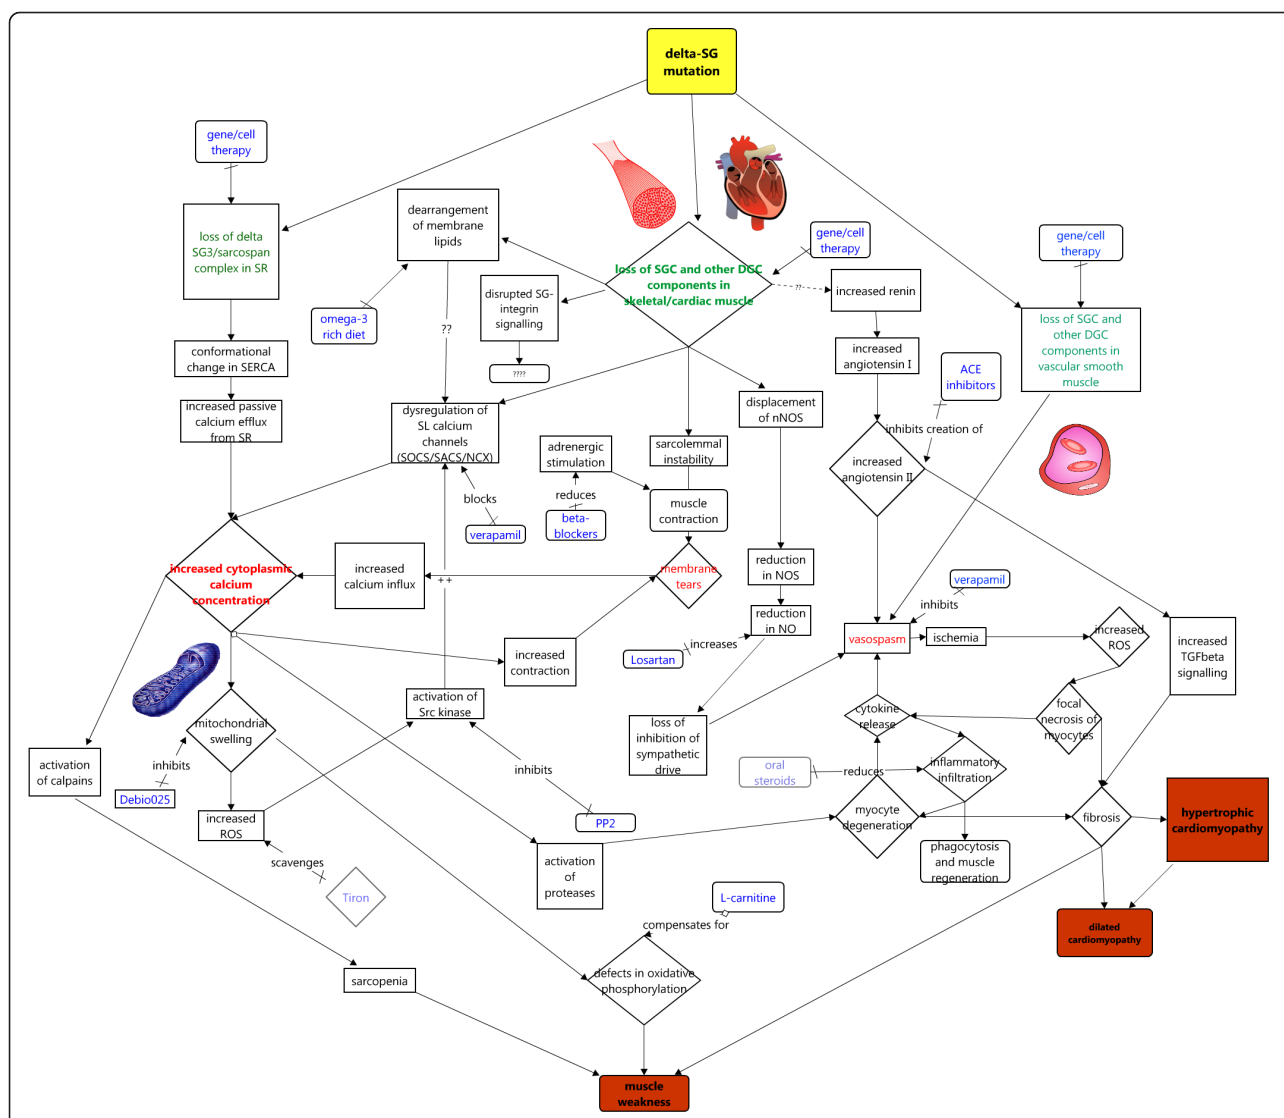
delta-SG mutation

gene/cell therapy

loss of delta SG3/sarcospan complex in SR

dearrangement of membrane lipids

loss of SGC and other DGC components in skeletal/cardiac muscle

gene/cell therapy

gene/cell therapy

increased renin

loss of SGC and other DGC components in vascular smooth muscle

omega-3 rich diet

disrupted SG-integrin signalling

??

????

conformational change in SERCA

increased angiotensin I

ACE inhibitors

increased passive calcium efflux from SR

dysregulation of SL calcium channels (SOCS/SACS/NCX)

adrenergic stimulation

sarcolemmal instability

displacement of nNOS

inhibits creation of

increased angiotensin II

reduces

beta-blockers

muscle contraction

blocks

verapamil

increased cytoplasmic calcium concentration

increased calcium influx

++

membrane tears

reduction in NOS

verapamil

inhibits

reduction in NO

vasospasm

ischemia

increased ROS

increased TGFbeta signalling

Losartan

increases

increased contraction

activation of Src kinase

loss of inhibition of sympathetic drive

cytokine release

focal necrosis of myocytes

mitochondrial swelling

activation of calpains

inhibits

Debio025

inhibits

oral steroids

reduces

inflammatory infiltration

increased ROS

PP2

myocyte degeneration

fibrosis

hypertrophic cardiomyopathy

scavenges

Tiron

activation of proteases

phagocytosis and muscle regeneration

L-carnitine

compensates for

dilated cardiomyopathy

sarcopenia

defects in oxidative phosphorylation

muscle weakness